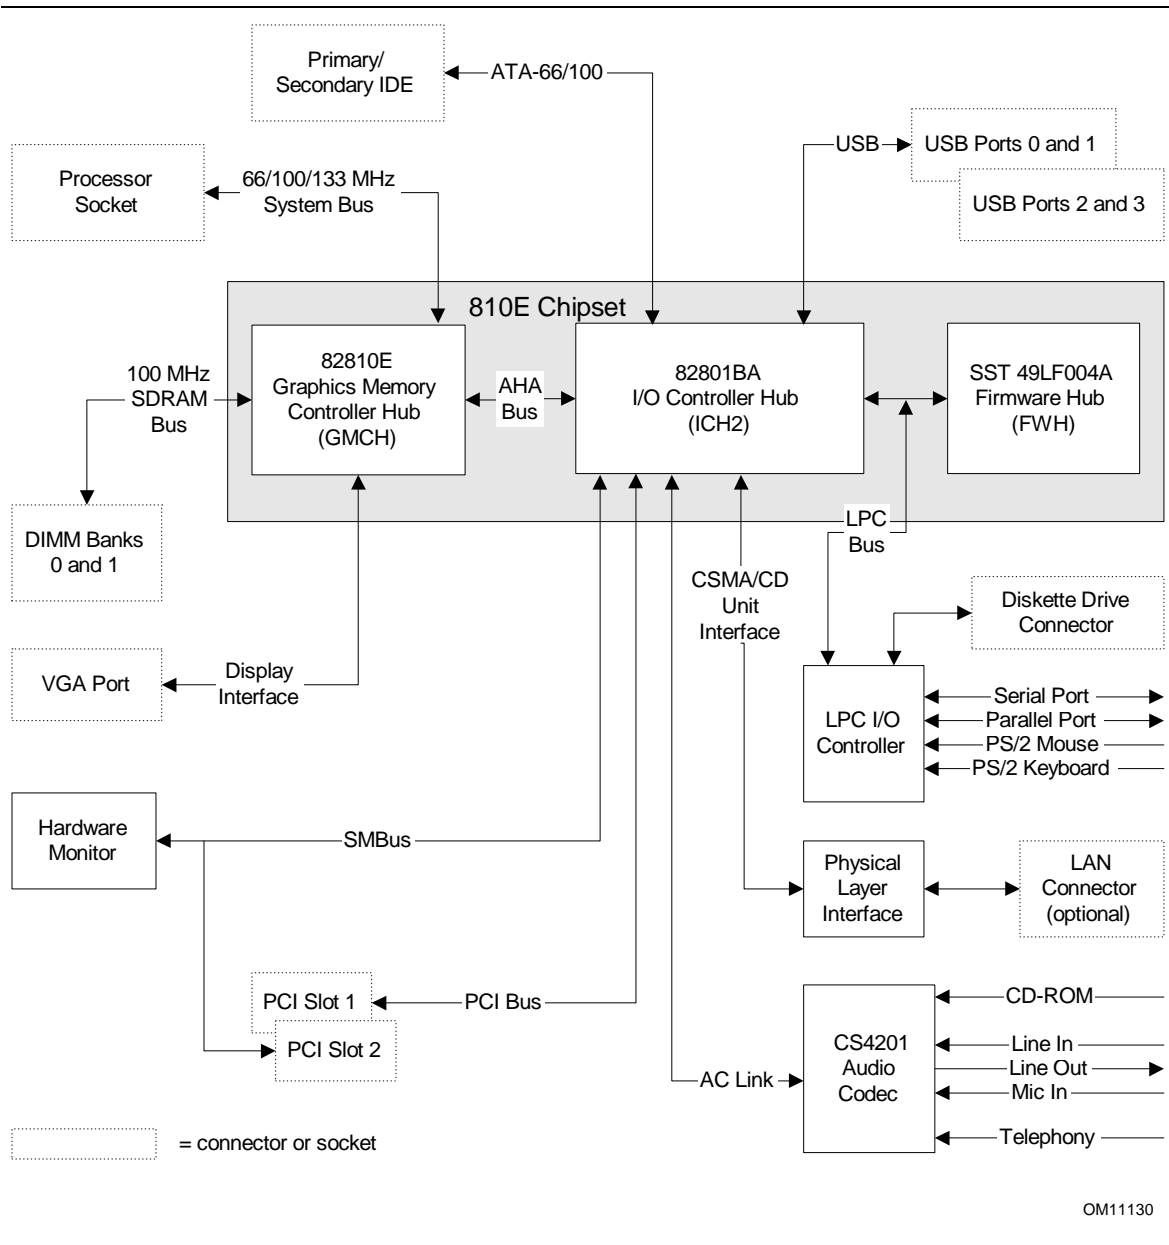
Primary/
Secondary IDE

ATA-66/100

USB

USB Ports 0 and 1

USB Ports 2 and 3

Processor
Socket

66/100/133 MHz
System Bus

810E Chipset

100 MHz
SDRAM
Bus

82810E
Graphics Memory
Controller Hub
(GMCH)

AHA
Bus

82801BA
I/O Controller Hub
(ICH2)

SST 49LF004A
Firmware Hub
(FWH)

DIMM Banks
0 and 1

LPC
Bus

CSMA/CD
Unit
Interface

Diskette Drive
Connector

VGA Port

Display
Interface

LPC I/O
Controller

Serial Port
Parallel Port
PS/2 Mouse
PS/2 Keyboard

Hardware
Monitor

SMBus

Physical
Layer
Interface

LAN
Connector
(optional)

PCI Slot 1

PCI Bus

PCI Slot 2

CS4201
Audio
Codec

CD-ROM
Line In
Line Out
Mic In
Telephony

AC Link

= connector or socket

OM11130